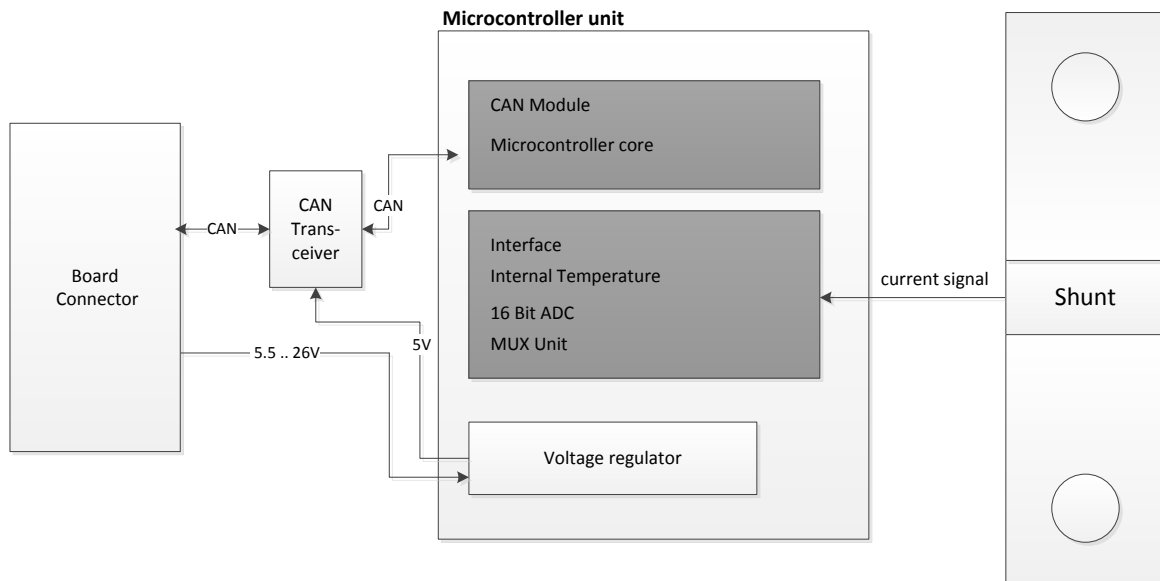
Microcontroller unit

CAN Module

Microcontroller core

Board Connector

CAN

CAN Transceiver

CAN

Interface

Internal Temperature

16 Bit ADC

MUX Unit

current signal

Shunt

5.5 .. 26V

5V

Voltage regulator